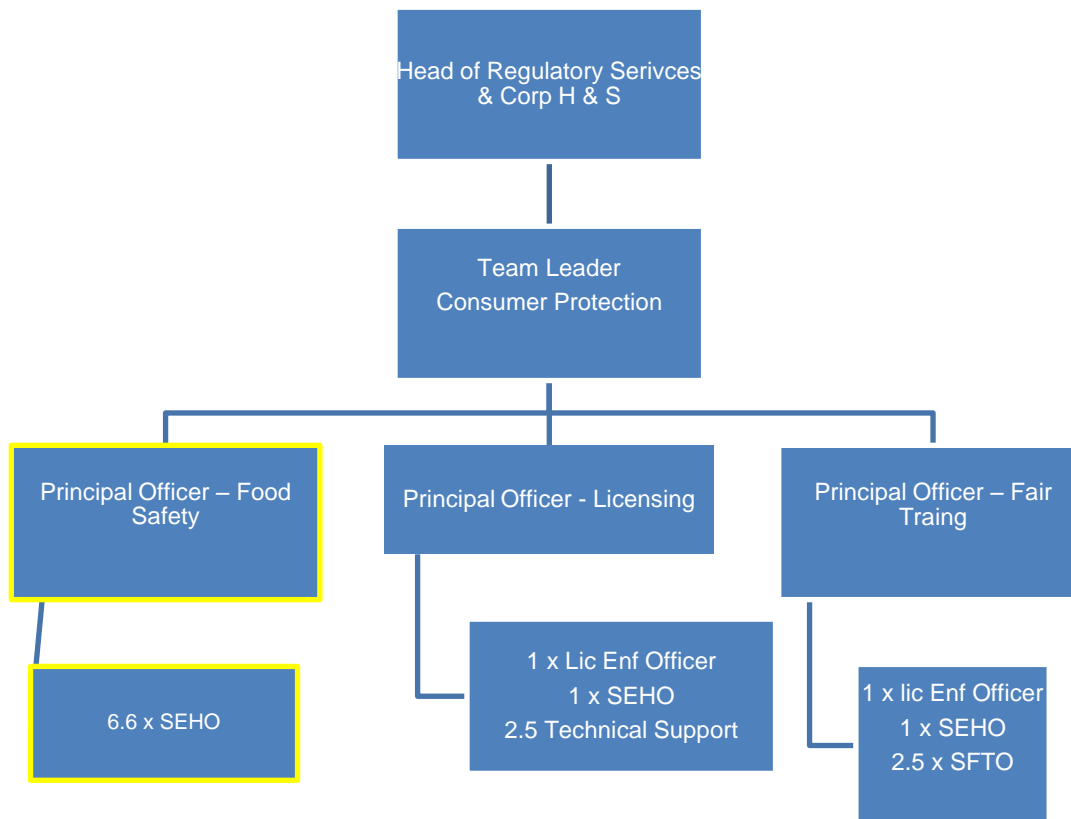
Head of Regulatory Serivces & Corp H & S

Team Leader
Consumer Protection

Principal Officer – Food Safety

Principal Officer - Licensing

Principal Officer – Fair Traing

6.6 x SEHO

1 x Lic Enf Officer
1 x SEHO
2.5 Technical Support

1 x lic Enf Officer
1 x SEHO
2.5 x SFTO